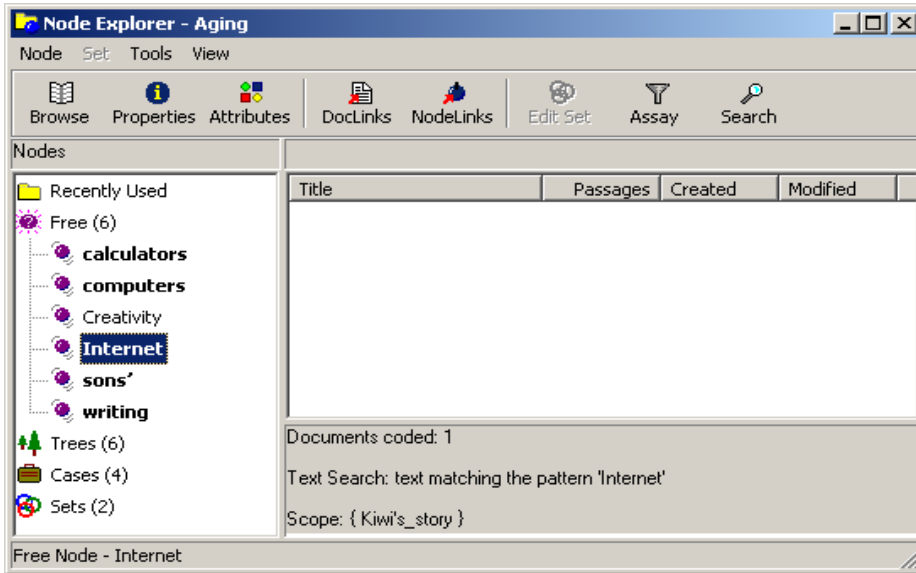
Node Explorer - Aging

Node Set Tools View

Browse Properties Attributes DocLinks NodeLinks Edit Set Assay Search

Nodes

Recently Used
Free (6)
calculators
computers
Creativity
Internet
sons'
writing
Trees (6)
Cases (4)
Sets (2)

| Title | Passages | Created | Modified |
|---|---|---|---|

Documents coded: 1

Text Search: text matching the pattern 'Internet'

Scope: { Kiwi's_story }

Free Node - Internet